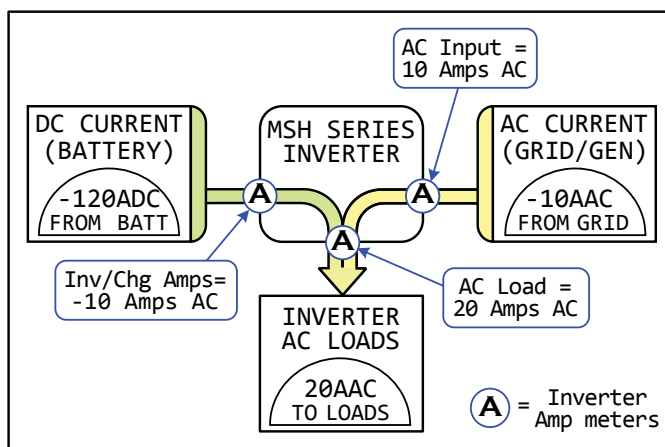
AC Input =
10 Amps AC

DC CURRENT
(BATTERY)

-120ADC
FROM BATT

MSH SERIES
INVERTER

AC CURRENT
(GRID/GEN)

-10AAC
FROM GRID

A

A

A

Inv/Chg Amps=
-10 Amps AC

AC Load =
20 Amps AC

INVERTER
AC LOADS

20AAC
TO LOADS

A = Inverter
Amp meters